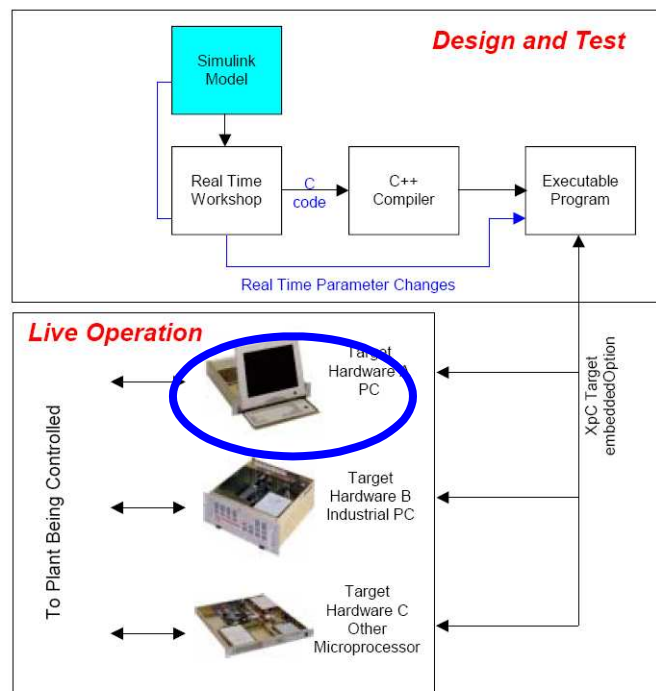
Design and Test

Simulink Model

Real Time Workshop

C code

C++ Compiler

Executable Program

Real Time Parameter Changes

Live Operation

To Plant Being Controlled

Target Hardware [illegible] PC

Target Hardware B Industrial PC

Target Hardware C Other Microprocessor

XpC Target embeddedOption